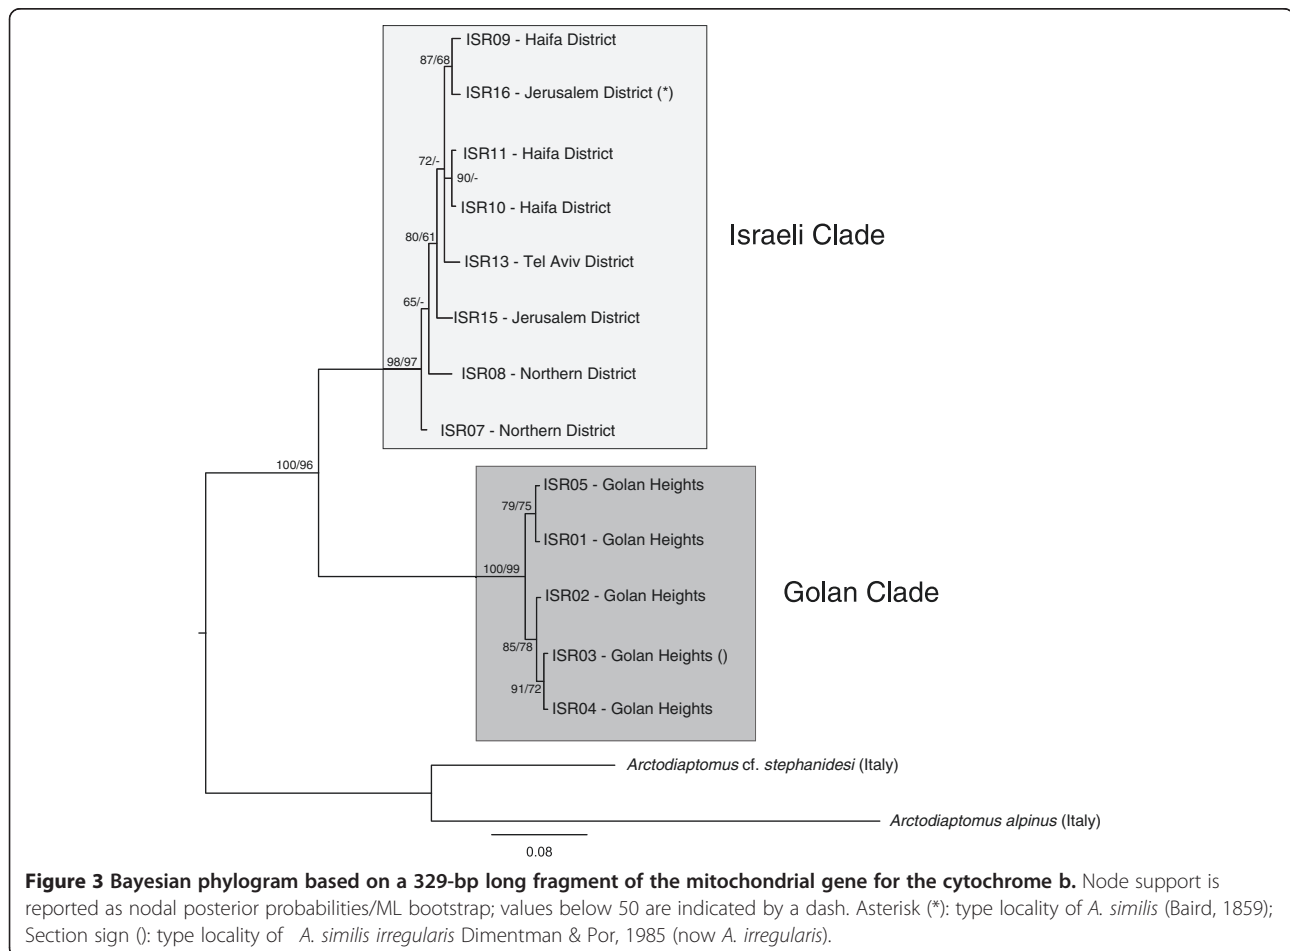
ISR09 - Haifa District

87/68

ISR16 - Jerusalem District (*)

ISR11 - Haifa District

72/-

90/-

ISR10 - Haifa District

80/61

ISR13 - Tel Aviv District

65/-

ISR15 - Jerusalem District

98/97

ISR08 - Northern District

ISR07 - Northern District

Israeli Clade

100/96

ISR05 - Golan Heights

79/75

ISR01 - Golan Heights

100/99

ISR02 - Golan Heights

Golan Clade

85/78

ISR03 - Golan Heights ()

91/72

ISR04 - Golan Heights

*Arctodiaptomus* cf. *stephanidesi* (Italy)

*Arctodiaptomus alpinus* (Italy)

0.08

**Figure 3 Bayesian phylogram based on a 329-bp long fragment of the mitochondrial gene for the cytochrome b.** Node support is reported as nodal posterior probabilities/ML bootstrap; values below 50 are indicated by a dash. Asterisk (*): type locality of *A. similis* (Baird, 1859); Section sign (): type locality of *A. similis irregularis* Dimentman & Por, 1985 (now *A. irregularis*).